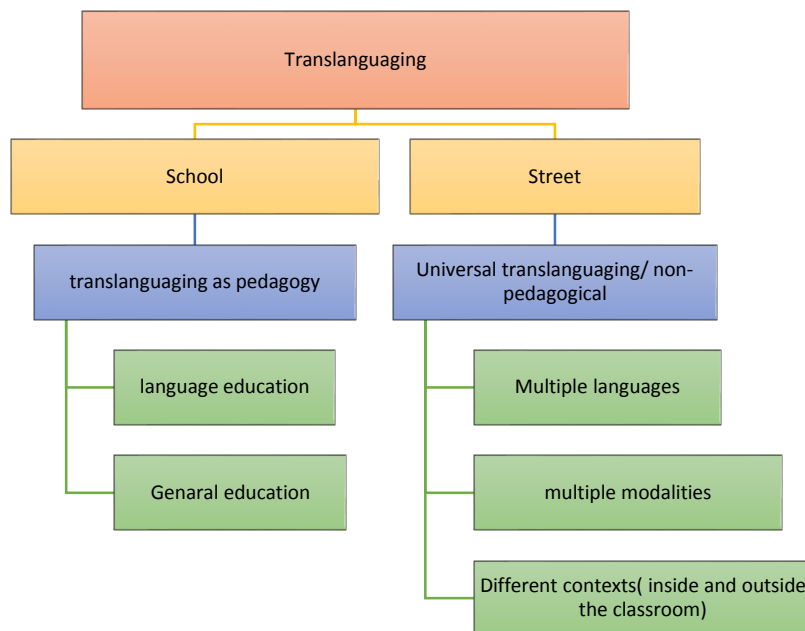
Translanguaging

School

Street

translanguaging as pedagogy

Universal translanguaging/ non-pedagogical

language education

Genaral education

Multiple languages

multiple modalities

Different contexts( inside and outside the classroom)